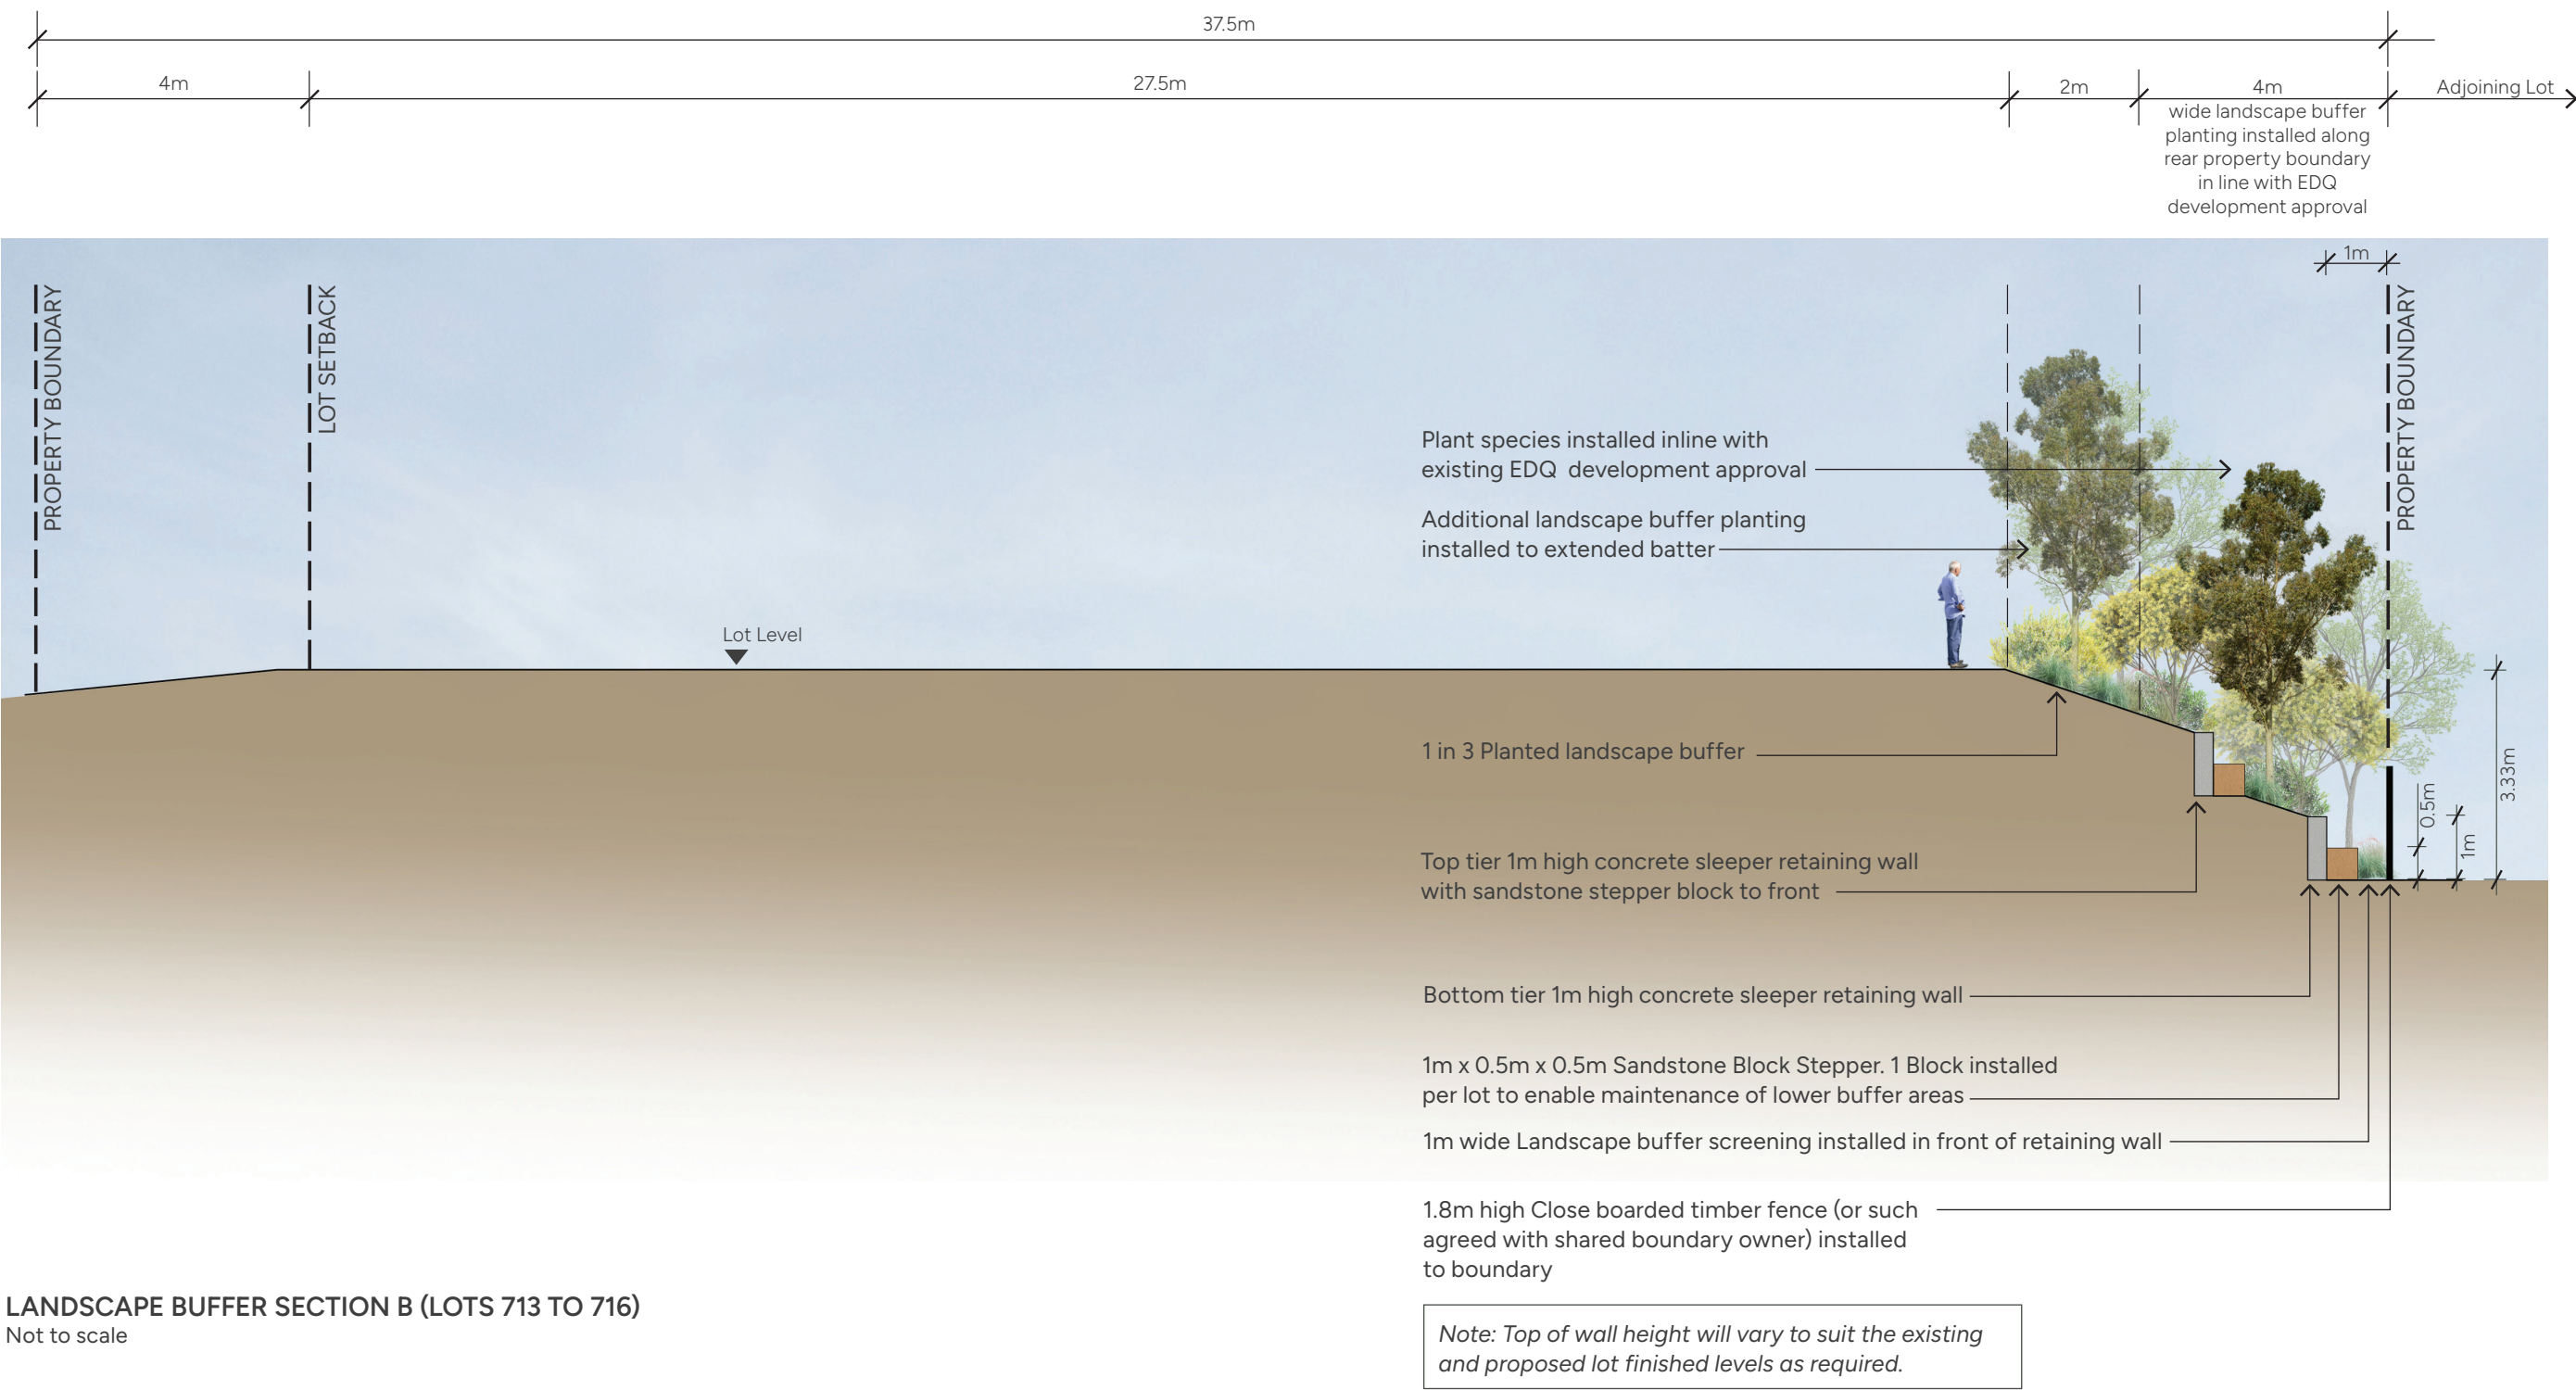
37.5m

4m

27.5m

2m

4m wide landscape buffer planting installed along rear property boundary in line with EDQ development approval

Adjoining Lot

1m

PROPERTY BOUNDARY

LOT SETBACK

PROPERTY BOUNDARY

Plant species installed inline with existing EDQ development approval

Additional landscape buffer planting installed to extended batter

Lot Level

1 in 3 Planted landscape buffer

3.33m

0.5m

1m

Top tier 1m high concrete sleeper retaining wall with sandstone stepper block to front

Bottom tier 1m high concrete sleeper retaining wall

1m x 0.5m x 0.5m Sandstone Block Stepper. 1 Block installed per lot to enable maintenance of lower buffer areas

1m wide Landscape buffer screening installed in front of retaining wall

1.8m high Close boarded timber fence (or such agreed with shared boundary owner) installed to boundary

LANDSCAPE BUFFER SECTION B (LOTS 713 TO 716)
Not to scale

Note: Top of wall height will vary to suit the existing and proposed lot finished levels as required.